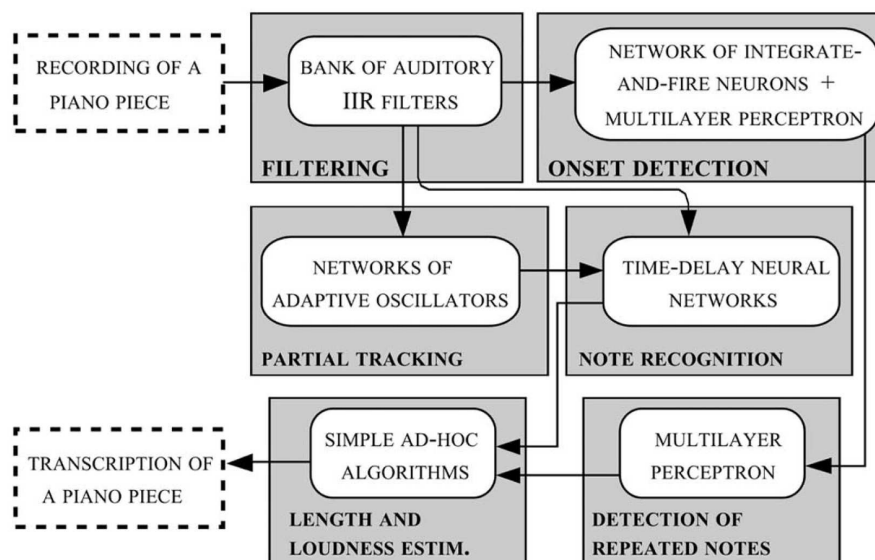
RECORDING OF A PIANO PIECE

BANK OF AUDITORY IIR FILTERS

FILTERING

NETWORK OF INTEGRATE-AND-FIRE NEURONS + MULTILAYER PERCEPTRON

ONSET DETECTION

NETWORKS OF ADAPTIVE OSCILLATORS

PARTIAL TRACKING

TIME-DELAY NEURAL NETWORKS

NOTE RECOGNITION

TRANSCRIPTION OF A PIANO PIECE

SIMPLE AD-HOC ALGORITHMS

LENGTH AND LOUDNESS ESTIM.

MULTILAYER PERCEPTRON

DETECTION OF REPEATED NOTES